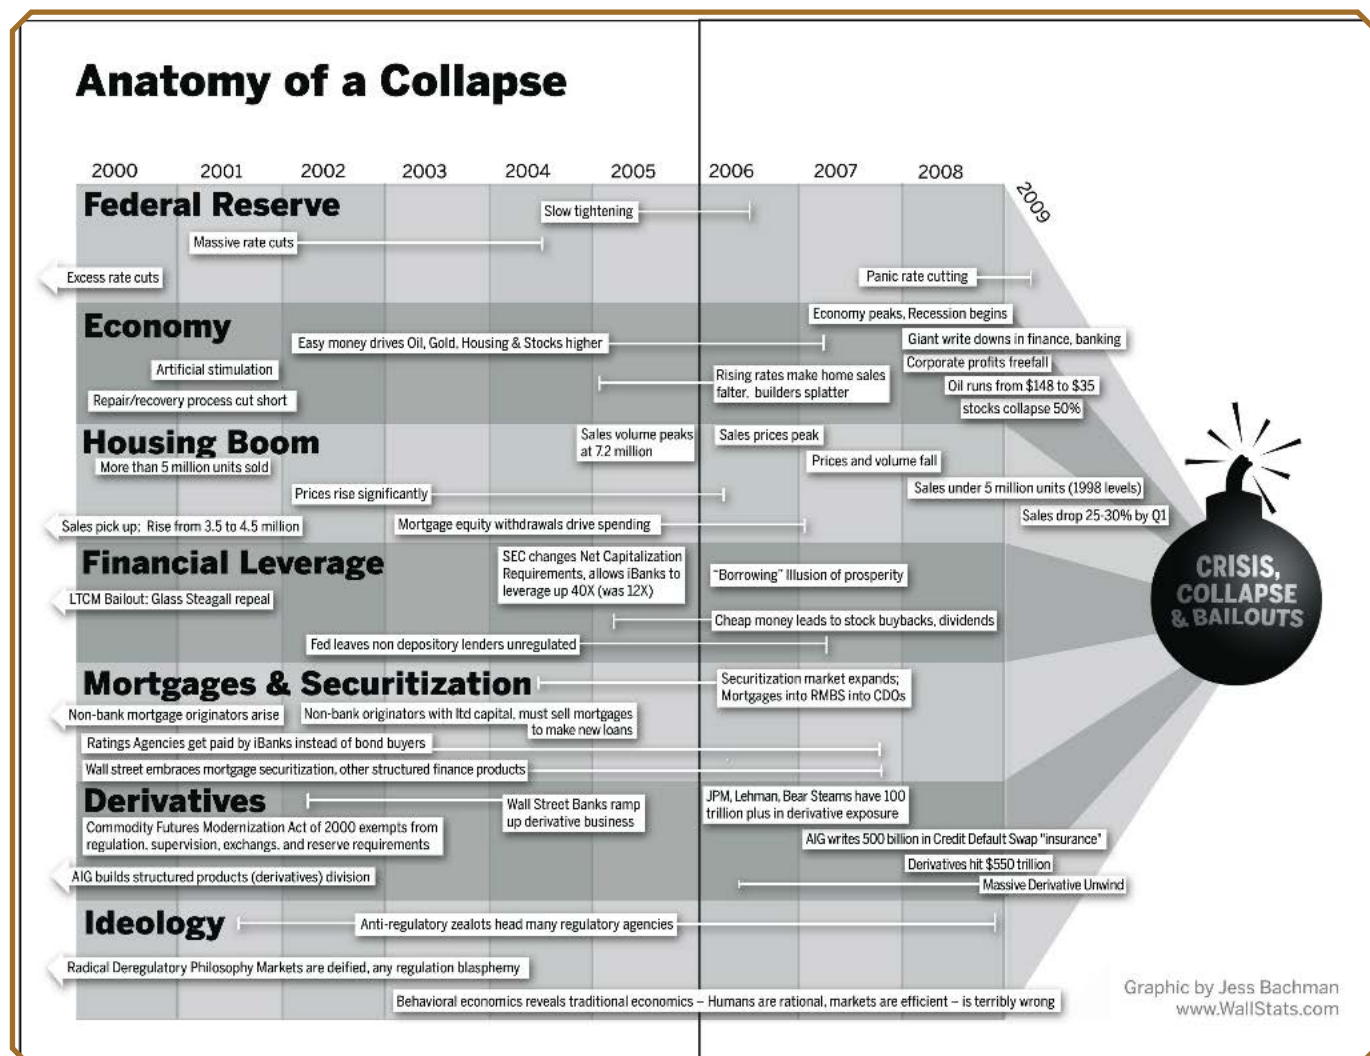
Anatomy of a Collapse

2000 2001 2002 2003 2004 2005 2006 2007 2008 2009

Federal Reserve
Slow tightening
Massive rate cuts
Excess rate cuts
Panic rate cutting

Economy
Economy peaks, Recession begins
Easy money drives Oil, Gold, Housing & Stocks higher
Giant write downs in finance, banking
Corporate profits freefall
Artificial stimulation
Rising rates make home sales falter, builders splatter
Oil runs from $148 to $35
Repair/recovery process cut short
stocks collapse 50%

Housing Boom
Sales volume peaks at 7.2 million
Sales prices peak
More than 5 million units sold
Prices and volume fall
Prices rise significantly
Sales under 5 million units (1998 levels)
Sales pick up; Rise from 3.5 to 4.5 million
Mortgage equity withdrawals drive spending
Sales drop 25-30% by Q1

Financial Leverage
SEC changes Net Capitalization Requirements, allows iBanks to leverage up 40X (was 12X)
"Borrowing" Illusion of prosperity
LTCM Bailout; Glass Steagall repeal
Cheap money leads to stock buybacks, dividends
Fed leaves non depository lenders unregulated

CRISIS, COLLAPSE & BAILOUTS

Mortgages & Securitization
Securitization market expands; Mortgages into RMBS into CDOs
Non-bank mortgage originators arise
Non-bank originators with ltd capital, must sell mortgages to make new loans
Ratings Agencies get paid by iBanks instead of bond buyers
Wall street embraces mortgage securitization, other structured finance products

Derivatives
Wall Street Banks ramp up derivative business
JPM, Lehman, Bear Stearns have 100 trillion plus in derivative exposure
Commodity Futures Modernization Act of 2000 exempts from regulation, supervision, exchanges, and reserve requirements
AIG writes 500 billion in Credit Default Swap "insurance"
Derivatives hit $550 trillion
AIG builds structured products (derivatives) division
Massive Derivative Unwind

Ideology
Anti-regulatory zealots head many regulatory agencies
Radical Deregulatory Philosophy Markets are deified, any regulation blasphemy
Behavioral economics reveals traditional economics – Humans are rational, markets are efficient – is terribly wrong

Graphic by Jess Bachman
www.WallStats.com